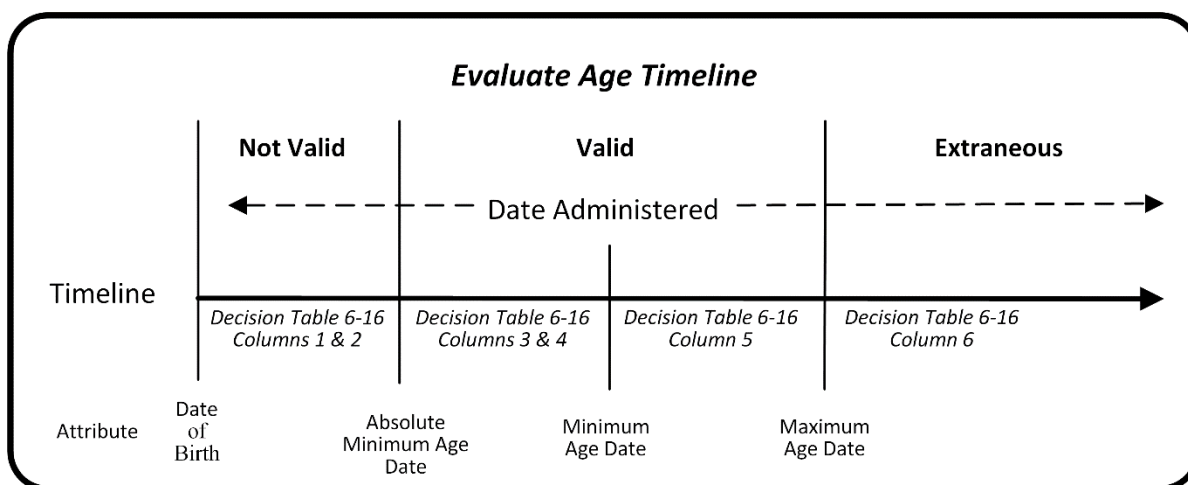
Evaluate Age Timeline

Not Valid

Valid

Extraneous

Date Administered

Timeline

Decision Table 6-16
Columns 1 & 2

Decision Table 6-16
Columns 3 & 4

Decision Table 6-16
Column 5

Decision Table 6-16
Column 6

Attribute

Date of Birth

Absolute Minimum Age Date

Minimum Age Date

Maximum Age Date